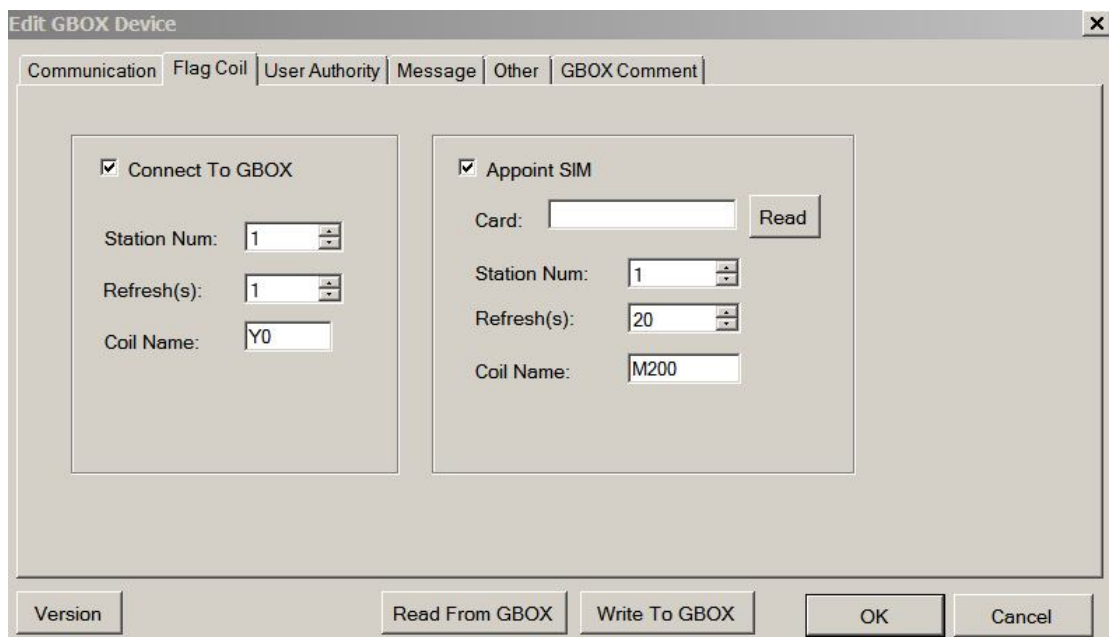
Edit GBOX Device

×

Communication | Flag Coil | User Authority | Message | Other | GBOX Comment

☑ Connect To GBOX

Station Num: 1

Refresh(s): 1

Coil Name: Y0

☑ Appoint SIM

Card: Read

Station Num: 1

Refresh(s): 20

Coil Name: M200

Version

Read From GBOX

Write To GBOX

OK

Cancel